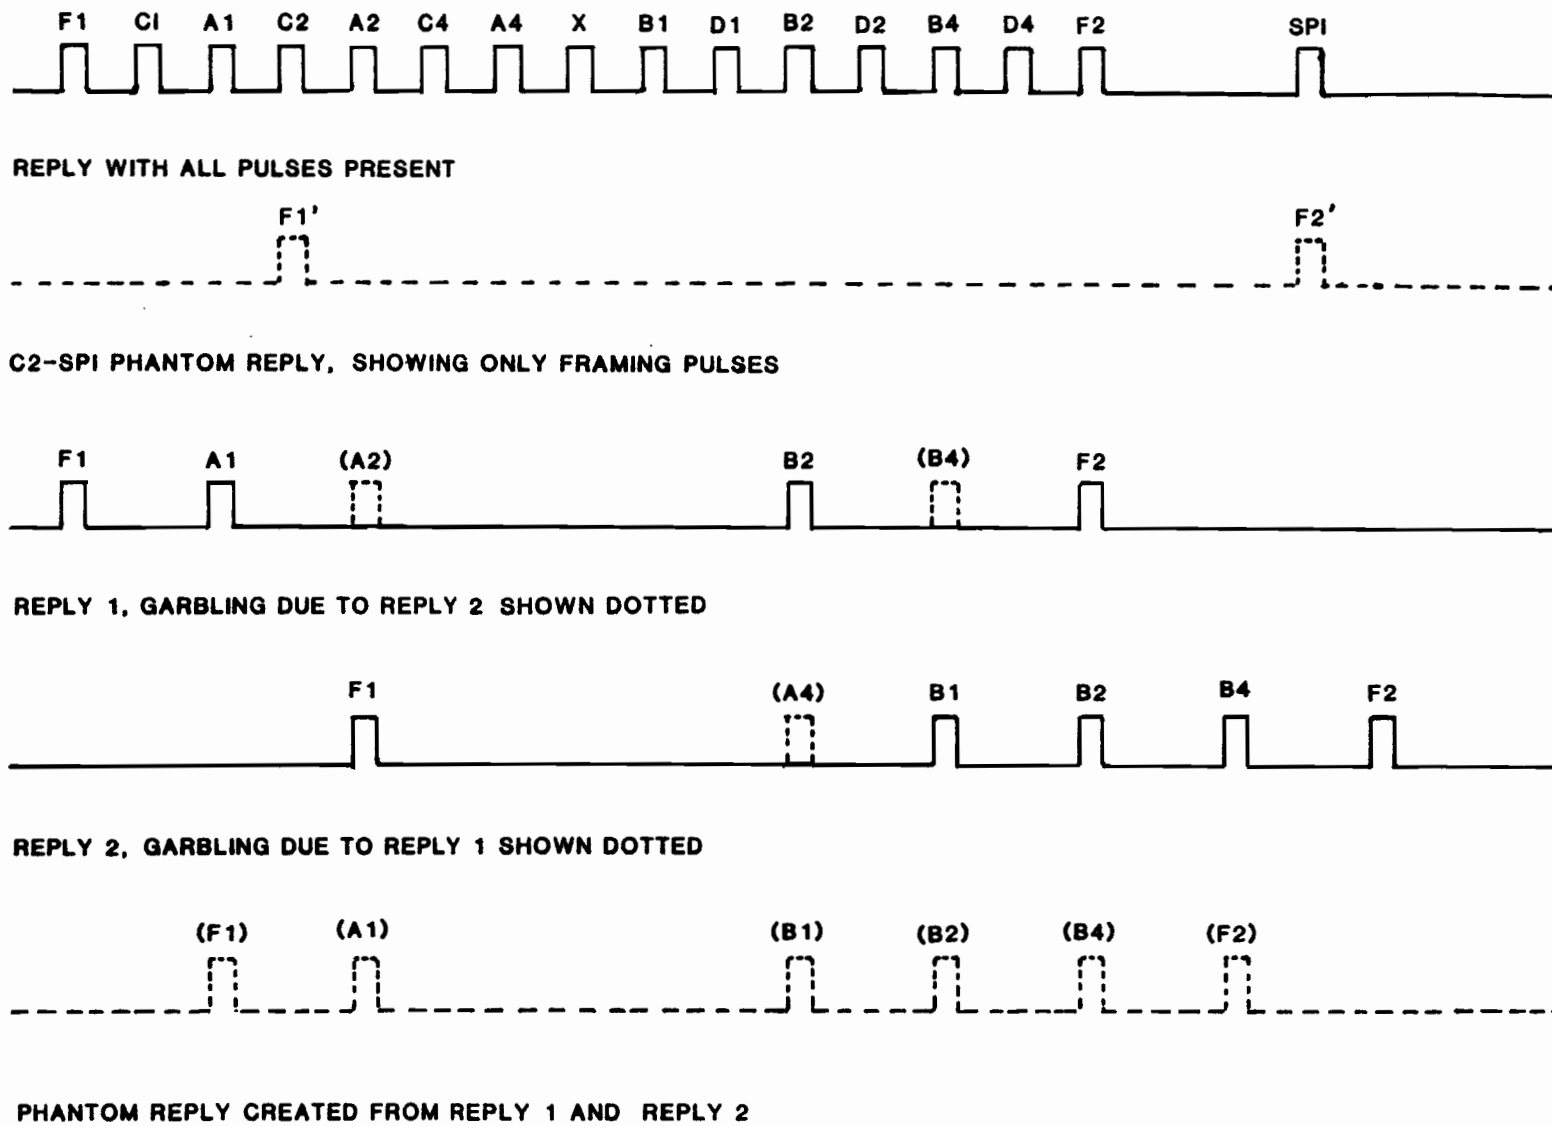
F1 CI A1 C2 A2 C4 A4 X B1 D1 B2 D2 B4 D4 F2 SPI

REPLY WITH ALL PULSES PRESENT

F1' F2'

C2-SPI PHANTOM REPLY, SHOWING ONLY FRAMING PULSES

F1 A1 (A2) B2 (B4) F2

REPLY 1, GARBLING DUE TO REPLY 2 SHOWN DOTTED

F1 (A4) B1 B2 B4 F2

REPLY 2, GARBLING DUE TO REPLY 1 SHOWN DOTTED

(F1) (A1) (B1) (B2) (B4) (F2)

PHANTOM REPLY CREATED FROM REPLY 1 AND REPLY 2